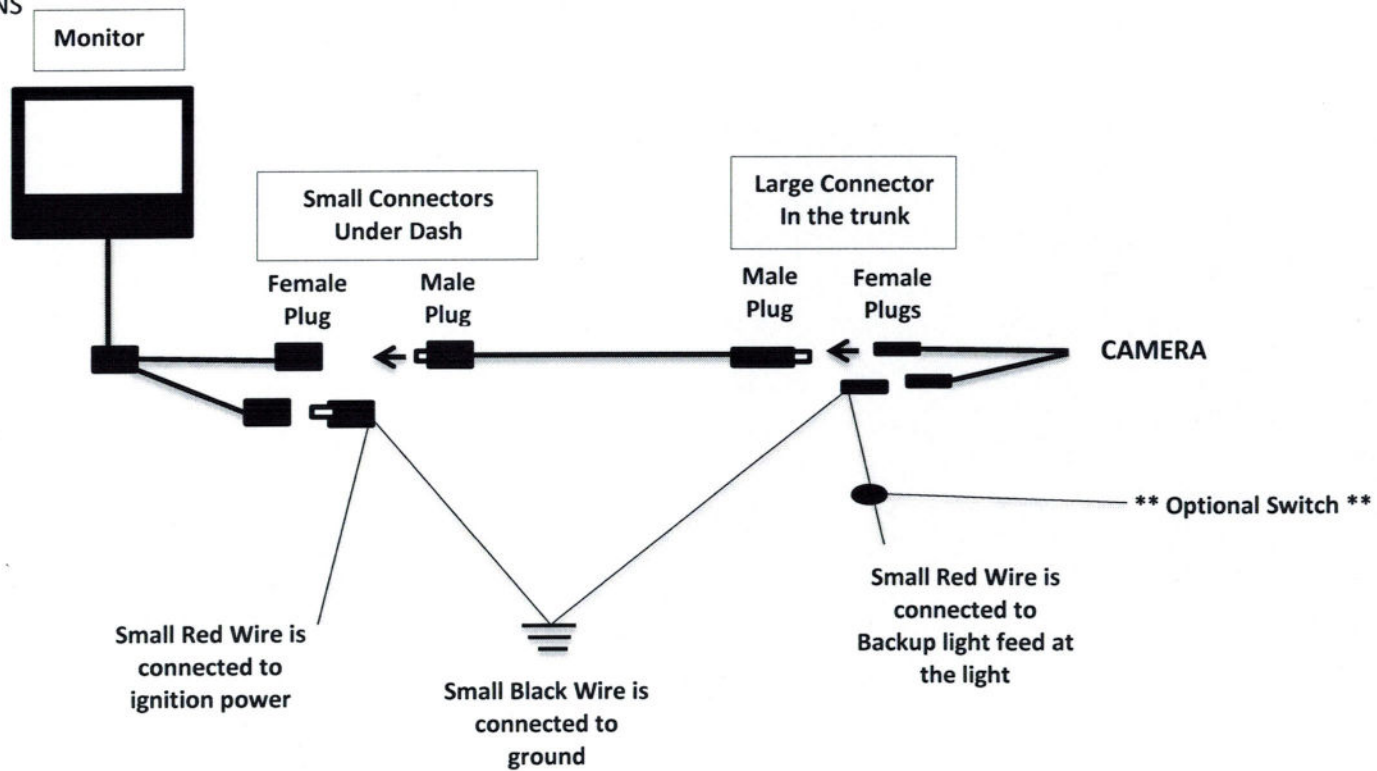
NS

Monitor

Small Connectors Under Dash

Large Connector In the trunk

Female Plug

Male Plug

Male Plug

Female Plugs

CAMERA

** Optional Switch **

Small Red Wire is connected to Backup light feed at the light

Small Red Wire is connected to ignition power

Small Black Wire is connected to ground